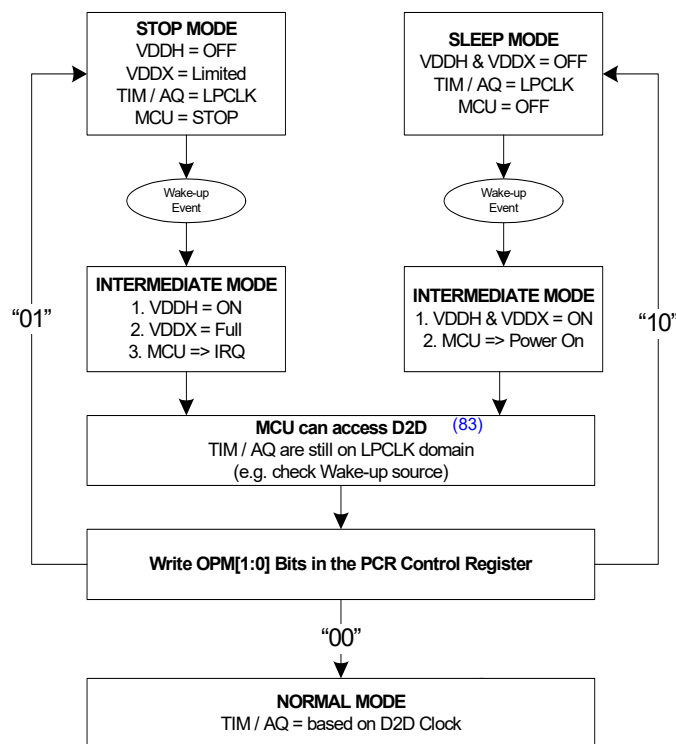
STOP MODE
VDDH = OFF
VDDX = Limited
TIM / AQ = LPCLK
MCU = STOP

SLEEP MODE
VDDH & VDDX = OFF
TIM / AQ = LPCLK
MCU = OFF

Wake-up Event

Wake-up Event

“01”

INTERMEDIATE MODE
1. VDDH = ON
2. VDDX = Full
3. MCU => IRQ

INTERMEDIATE MODE
1. VDDH & VDDX = ON
2. MCU => Power On

“10”

MCU can access D2D (83)
TIM / AQ are still on LPCLK domain
(e.g. check Wake-up source)

Write OPM[1:0] Bits in the PCR Control Register

“00”

NORMAL MODE
TIM / AQ = based on D2D Clock